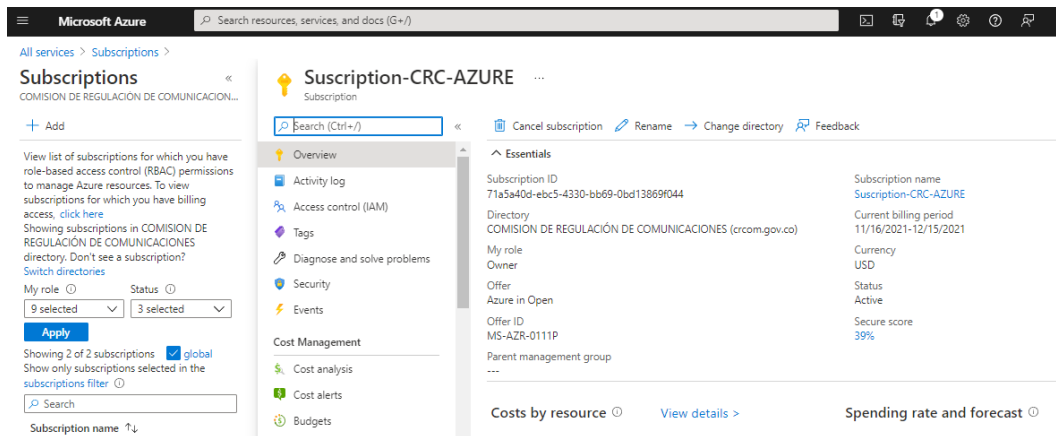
Microsoft Azure

Search resources, services, and docs (G+/)

1

All services > Subscriptions >

Subscriptions

COMISION DE REGULACIÓN DE COMUNICACION...

+ Add

View list of subscriptions for which you have role-based access control (RBAC) permissions to manage Azure resources. To view subscriptions for which you have billing access, click here

Showing subscriptions in COMISION DE REGULACIÓN DE COMUNICACIONES directory. Don't see a subscription? Switch directories

My role ⓘ

9 selected

Status ⓘ

3 selected

Apply

Showing 2 of 2 subscriptions global

Show only subscriptions selected in the subscriptions filter ⓘ

Search

Subscription name ↑↓

Suscription-CRC-AZURE ...

Subscription

Search (Ctrl+/)

Overview

Activity log

Access control (IAM)

Tags

Diagnose and solve problems

Security

Events

Cost Management

Cost analysis

Cost alerts

Budgets

Cancel subscription

Rename

Change directory

Feedback

^ Essentials

Subscription ID
71a5a40d-ebc5-4330-bb69-0bd13869f044

Directory
COMISION DE REGULACIÓN DE COMUNICACIONES (crcom.gov.co)

My role
Owner

Offer
Azure in Open

Offer ID
MS-AZR-0111P

Parent management group
---

Subscription name
Suscription-CRC-AZURE

Current billing period
11/16/2021-12/15/2021

Currency
USD

Status
Active

Secure score
39%

Costs by resource ⓘ

View details >

Spending rate and forecast ⓘ